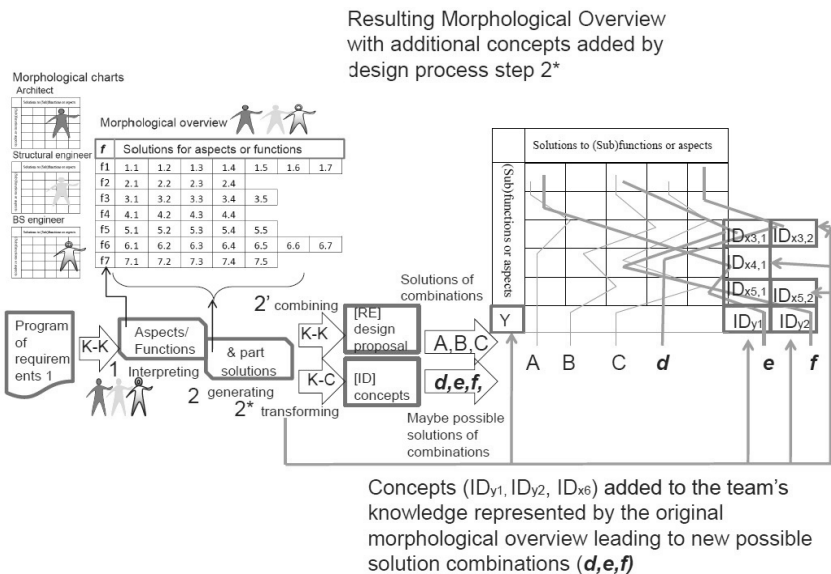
Resulting Morphological Overview with additional concepts added by design process step 2*

Morphological charts
Architect
Solutions to (Sub)functions or aspects
(Sub)functions or aspects
Structural engineer
Solutions to (Sub)functions or aspects
BS engineer

Morphological overview

| f | Solutions for aspects or functions | | | | | | |
|---|---|---|---|---|---|---|---|
| f1 | 1.1 | 1.2 | 1.3 | 1.4 | 1.5 | 1.6 | 1.7 |
| f2 | 2.1 | 2.2 | 2.3 | 2.4 | | | |
| f3 | 3.1 | 3.2 | 3.3 | 3.4 | 3.5 | | |
| f4 | 4.1 | 4.2 | 4.3 | 4.4 | | | |
| f5 | 5.1 | 5.2 | 5.3 | 5.4 | 5.5 | | |
| f6 | 6.1 | 6.2 | 6.3 | 6.4 | 6.5 | 6.6 | 6.7 |
| f7 | 7.1 | 7.2 | 7.3 | 7.4 | 7.5 | | |

Solutions to (Sub)functions or aspects
(Sub)functions or aspects
ID$_{x3,1}$ ID$_{x3,2}$
ID$_{x4,1}$
ID$_{x5,1}$ ID$_{x5,2}$
Y ID$_{y1}$ ID$_{y2}$
A B C d e f

Program of requirements 1
K-K
Aspects/ Functions
1 Interpreting
& part solutions
2 generating
2* transforming
2' combining
K-K
[RE] design proposal
K-C
[ID] concepts
Solutions of combinations
A,B,C
d,e,f,
Maybe possible solutions of combinations

Concepts (ID$_{y1}$, ID$_{y2}$, ID$_{x6}$) added to the team's knowledge represented by the original morphological overview leading to new possible solution combinations (d,e,f)